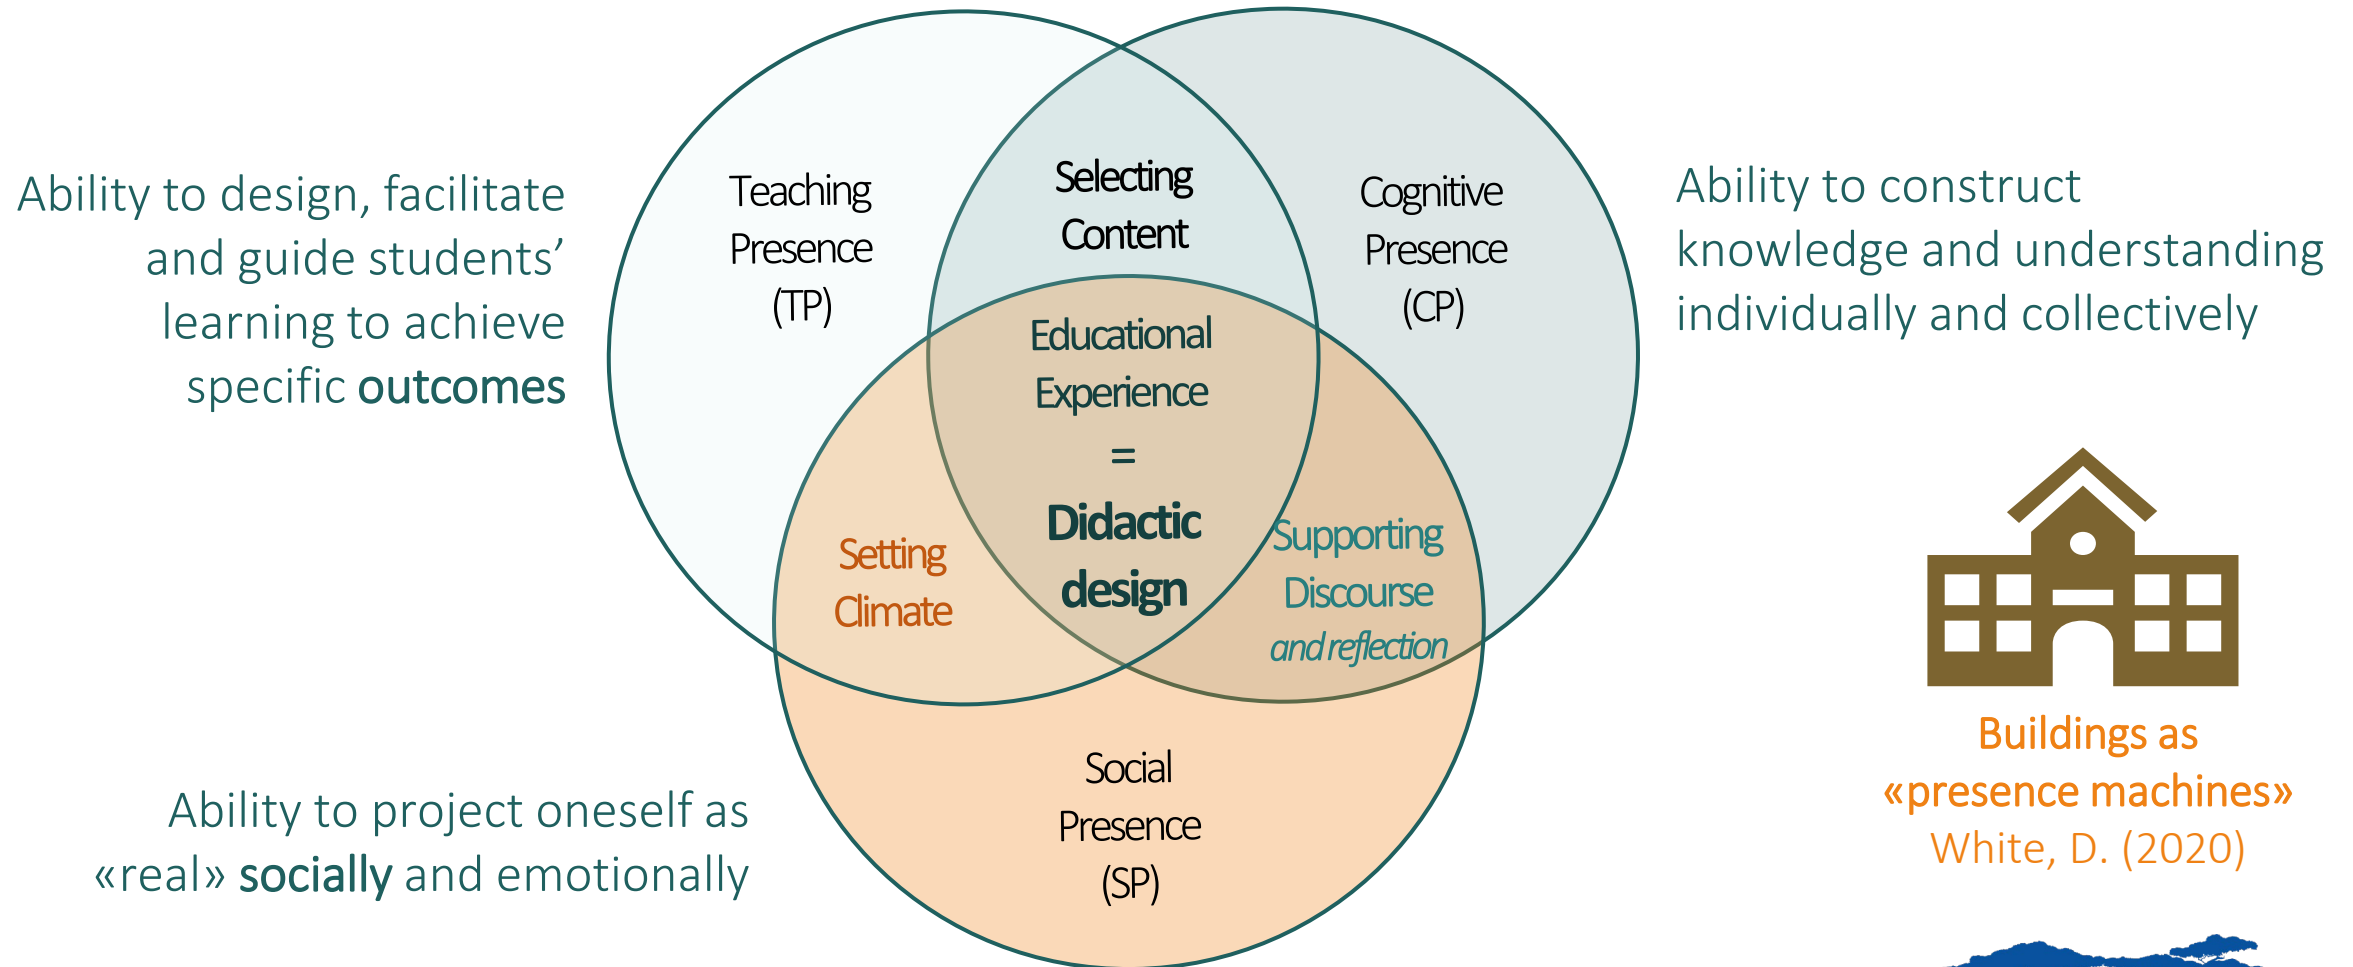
Ability to design, facilitate and guide students' learning to achieve specific **outcomes**

Teaching Presence (TP)

Selecting Content

Cognitive Presence (CP)

Ability to construct knowledge and understanding individually and collectively

Educational Experience = **Didactic design**

Setting Climate

Supporting Discourse *and reflection*

Social Presence (SP)

Ability to project oneself as «real» **socially** and emotionally

Buildings as «presence machines»
White, D. (2020)